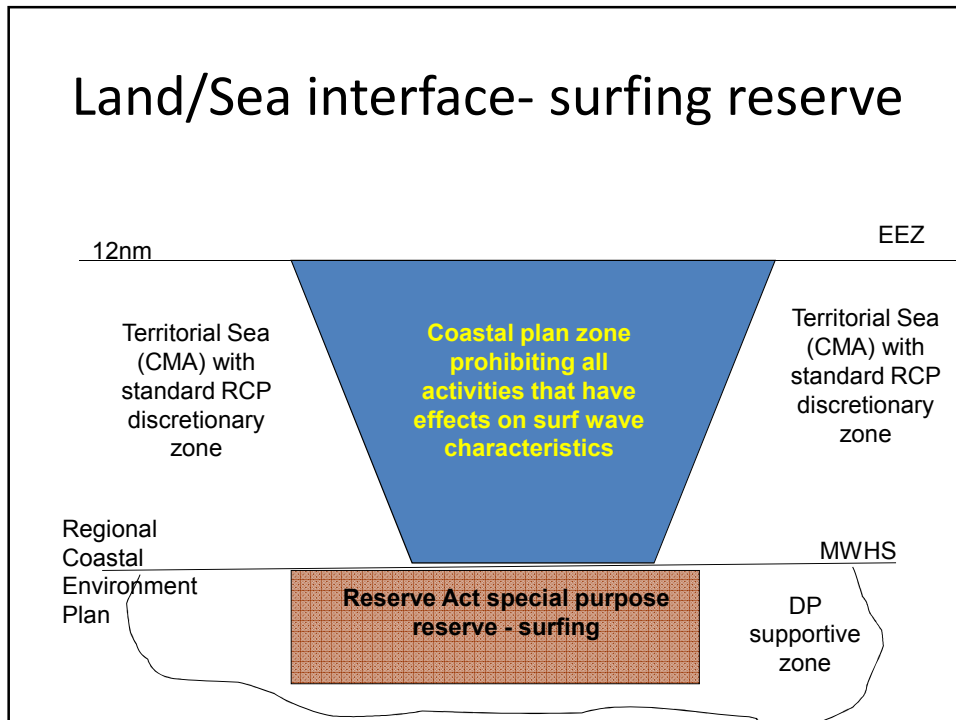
Land/Sea interface- surfing reserve

12nm

EEZ

Territorial Sea (CMA) with standard RCP discretionary zone

Coastal plan zone prohibiting all activities that have effects on surf wave characteristics

Territorial Sea (CMA) with standard RCP discretionary zone

Regional Coastal Environment Plan

MWHS

Reserve Act special purpose reserve - surfing

DP supportive zone